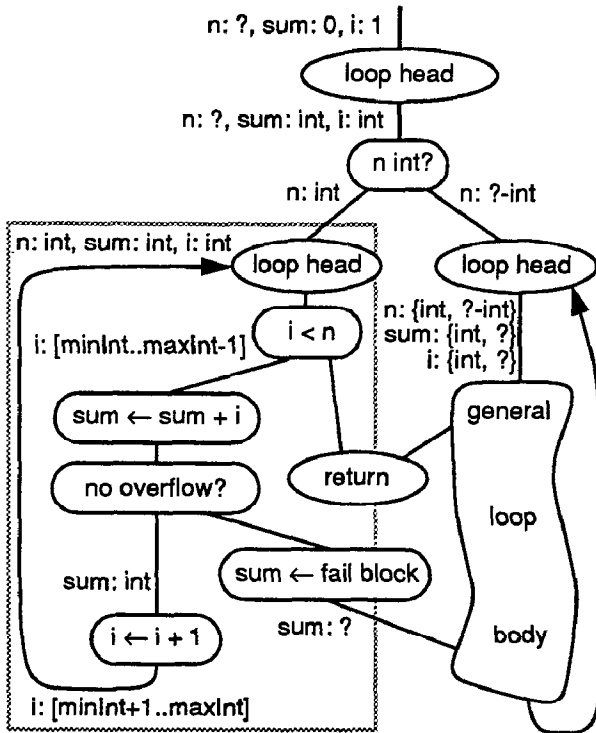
n: ?, sum: 0, i: 1

loop head

n: ?, sum: int, i: int

n int?

n: int

n: ?-int

n: int, sum: int, i: int

loop head

loop head

i: [minInt..maxInt-1]

i < n

n: {int, ?-int}
sum: {int, ?}
i: {int, ?}

sum ← sum + i

general

return

no overflow?

loop

sum: int

sum ← fail block

sum: ?

i ← i + 1

body

i: [minInt+1..maxInt]